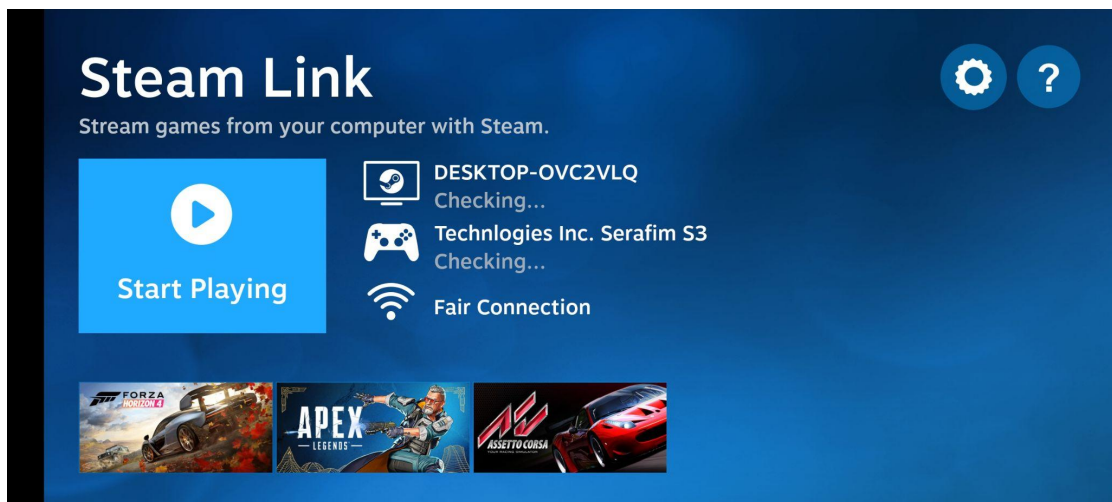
Steam Link

Stream games from your computer with Steam.

Start Playing

DESKTOP-OVC2VLQ
Checking...

Technlogies Inc. Serafim S3
Checking...

Fair Connection

?

FORZA HORIZON 4

APEX LEGENDS

ASSETTO CORSA